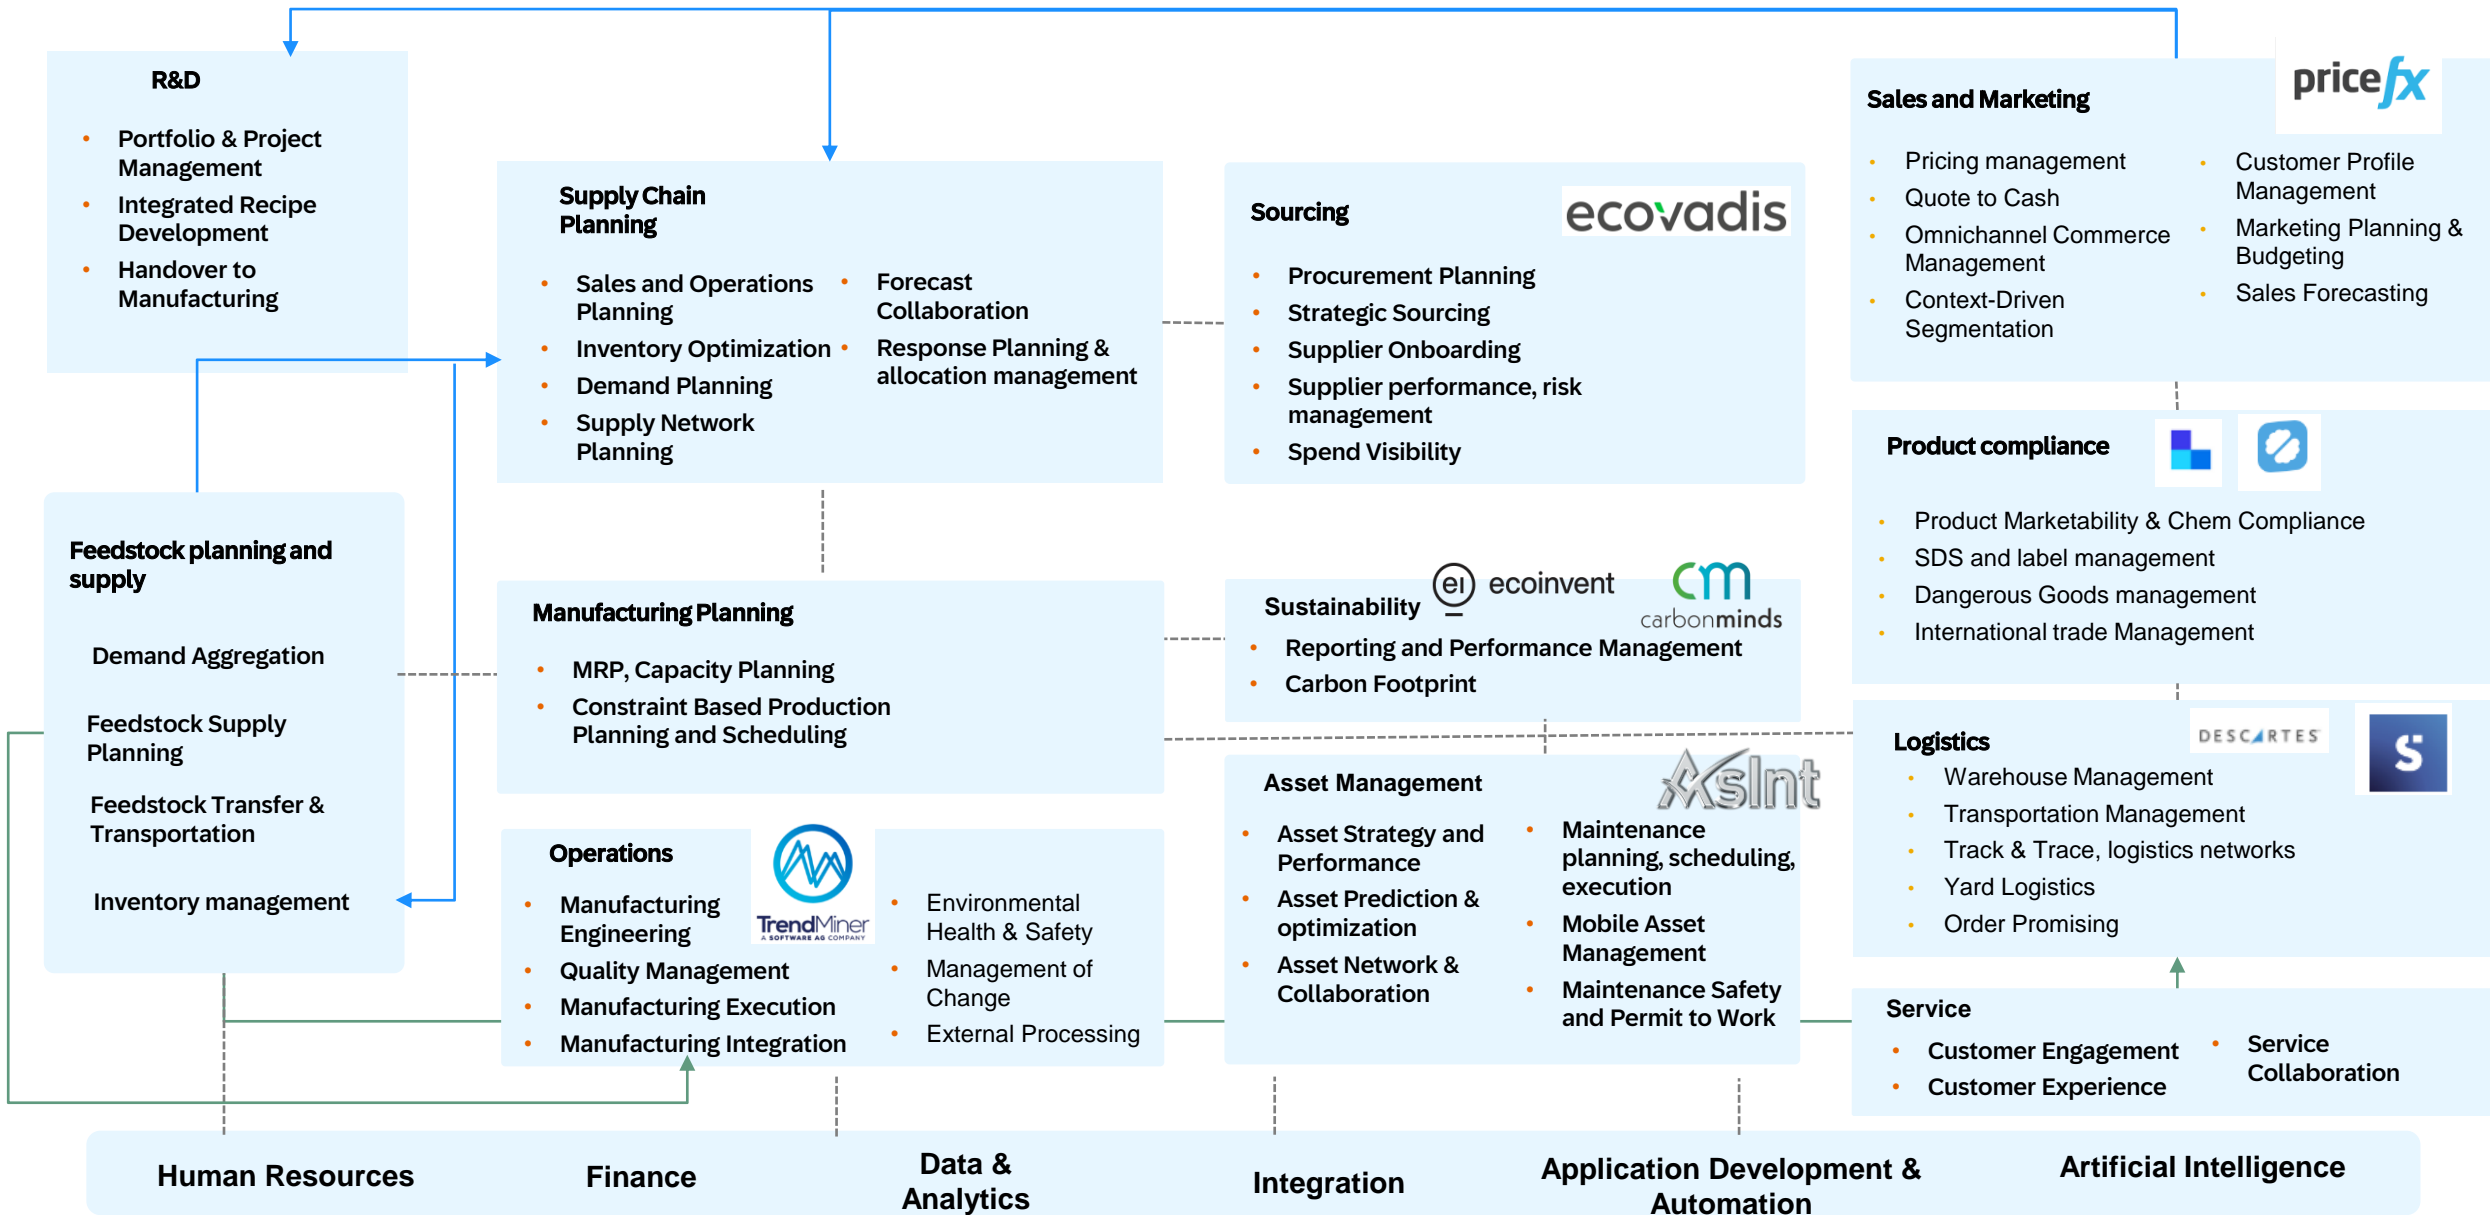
R&D

- Portfolio & Project Management
- Integrated Recipe Development
- Handover to Manufacturing

Supply Chain Planning

- Sales and Operations Planning
- Inventory Optimization
- Demand Planning
- Supply Network Planning
- Forecast Collaboration
- Response Planning & allocation management

Sourcing

ecovadis

- Procurement Planning
- Strategic Sourcing
- Supplier Onboarding
- Supplier performance, risk management
- Spend Visibility

Sales and Marketing

pricefx

- Pricing management
- Quote to Cash
- Omnichannel Commerce Management
- Context-Driven Segmentation
- Customer Profile Management
- Marketing Planning & Budgeting
- Sales Forecasting

Product compliance

- Product Marketability & Chem Compliance
- SDS and label management
- Dangerous Goods management
- International trade Management

Feedstock planning and supply

Demand Aggregation

Feedstock Supply Planning

Feedstock Transfer & Transportation

Inventory management

Manufacturing Planning

- MRP, Capacity Planning
- Constraint Based Production Planning and Scheduling

Sustainability

ecoinvent

cm carbonminds

- Reporting and Performance Management
- Carbon Footprint

Logistics

DESCARTES

- Warehouse Management
- Transportation Management
- Track & Trace, logistics networks
- Yard Logistics
- Order Promising

Operations

TrendMiner A SOFTWARE AG COMPANY

- Manufacturing Engineering
- Quality Management
- Manufacturing Execution
- Manufacturing Integration
- Environmental Health & Safety
- Management of Change
- External Processing

Asset Management

XSInt

- Asset Strategy and Performance
- Asset Prediction & optimization
- Asset Network & Collaboration
- Maintenance planning, scheduling, execution
- Mobile Asset Management
- Maintenance Safety and Permit to Work

Service

- Customer Engagement
- Customer Experience
- Service Collaboration

Human Resources

Finance

Data & Analytics

Integration

Application Development & Automation

Artificial Intelligence